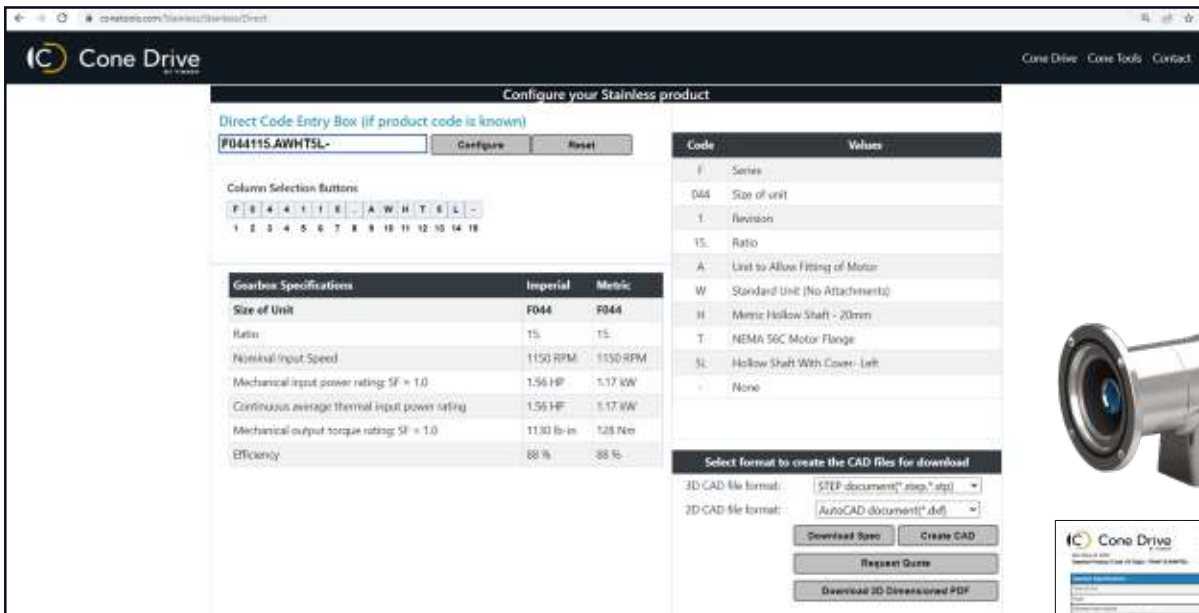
conetools.com/Stainless/Stainless/Direct

Cone Drive

Cone Drive Cone Tools Contact

Configure your Stainless product

Direct Code Entry Box (if product code is known)

F044115.AWHT5L-

Configure Reset

Column Selection Buttons

F 0 4 4 1 1 5 . A W H T 5 L -
1 2 3 4 5 6 7 8 9 10 11 12 13 14 15

| Gearbox Specifications | Imperial | Metric |
|---|---|---|
| Size of Unit | F044 | F044 |
| Ratio | 15. | 15. |
| Nominal Input Speed | 1150 RPM | 1150 RPM |
| Mechanical input power rating: SF = 1.0 | 1.56 HP | 1.17 kW |
| Continuous average thermal input power rating | 1.56 HP | 1.17 kW |
| Mechanical output torque rating: SF = 1.0 | 1130 lb-in | 128 Nm |
| Efficiency | 88 % | 88 % |

| Code | Values |
|---|---|
| F | Series |
| 044 | Size of unit |
| 1 | Revision |
| 15. | Ratio |
| A | Unit to Allow Fitting of Motor |
| W | Standard Unit (No Attachments) |
| H | Metric Hollow Shaft - 20mm |
| T | NEMA 56C Motor Flange |
| 5L | Hollow Shaft With Cover- Left |
| - | None |

Select format to create the CAD files for download

3D CAD file format: STEP document(*.step,*.stp)

2D CAD file format: AutoCAD document(*.dxf)

Download Spec Create CAD

Request Quote

Download 2D Dimensioned PDF

Cone Drive